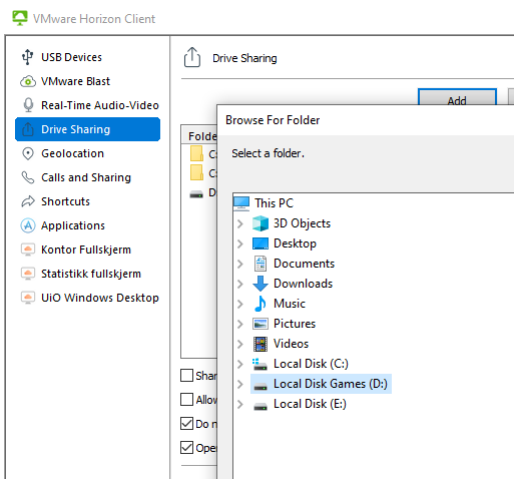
VMware Horizon Client

USB Devices
VMware Blast
Real-Time Audio-Video
Drive Sharing
Geolocation
Calls and Sharing
Shortcuts
Applications
Kontor Fullskjerm
Statistikk fullskjerm
UiO Windows Desktop

Drive Sharing

Add

Folde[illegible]
C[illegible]
C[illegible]
D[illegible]

Shar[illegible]
Allo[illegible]
Do n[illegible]
Ope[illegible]

Browse For Folder

Select a folder.

This PC
3D Objects
Desktop
Documents
Downloads
Music
Pictures
Videos
Local Disk (C:)
Local Disk Games (D:)
Local Disk (E:)